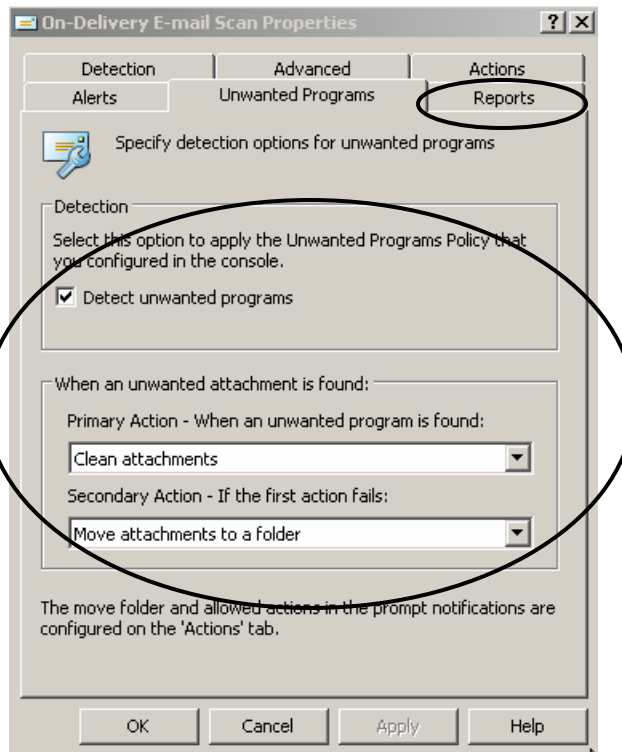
On-Delivery E-mail Scan Properties

?

Detection

Advanced

Actions

Alerts

Unwanted Programs

Reports

Specify detection options for unwanted programs

Detection

Select this option to apply the Unwanted Programs Policy that you configured in the console.

☑ Detect unwanted programs

When an unwanted attachment is found:

Primary Action - When an unwanted program is found:

Clean attachments

Secondary Action - If the first action fails:

Move attachments to a folder

The move folder and allowed actions in the prompt notifications are configured on the 'Actions' tab.

OK

Cancel

Apply

Help